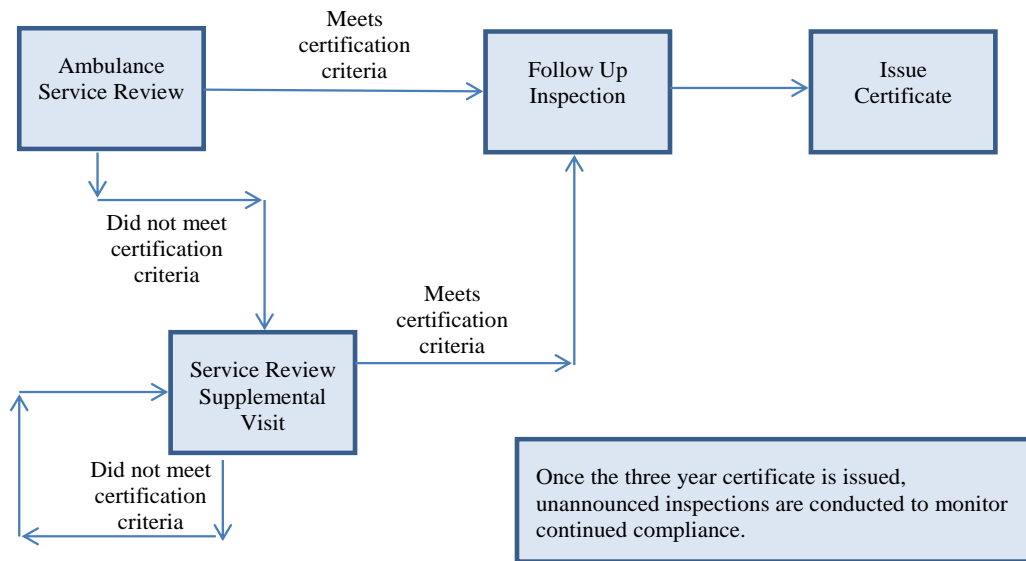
Ambulance Service Review

Meets certification criteria

Follow Up Inspection

Issue Certificate

Did not meet certification criteria

Meets certification criteria

Service Review Supplemental Visit

Did not meet certification criteria

Once the three year certificate is issued, unannounced inspections are conducted to monitor continued compliance.